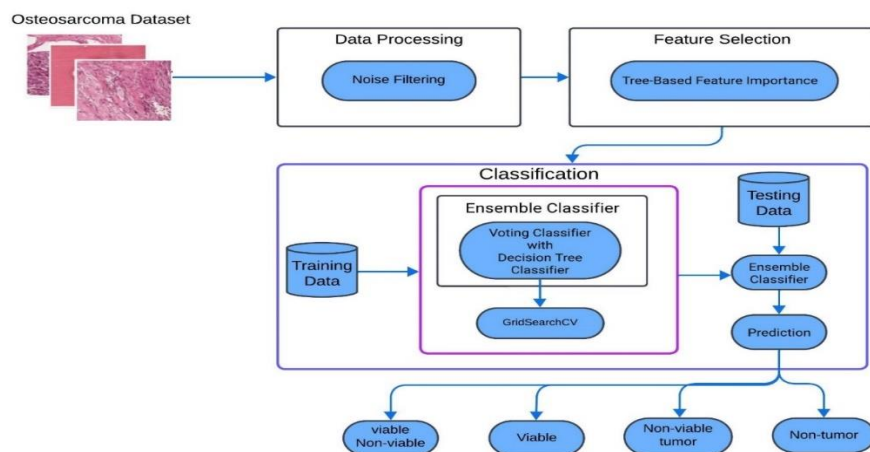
Osteosarcoma Dataset

Data Processing

Noise Filtering

Feature Selection

Tree-Based Feature Importance

Classification

Training Data

Ensemble Classifier

Voting Classifier with Decision Tree Classifier

GridSearchCV

Testing Data

Ensemble Classifier

Prediction

viable Non-viable

Viable

Non-viable tumor

Non-tumor